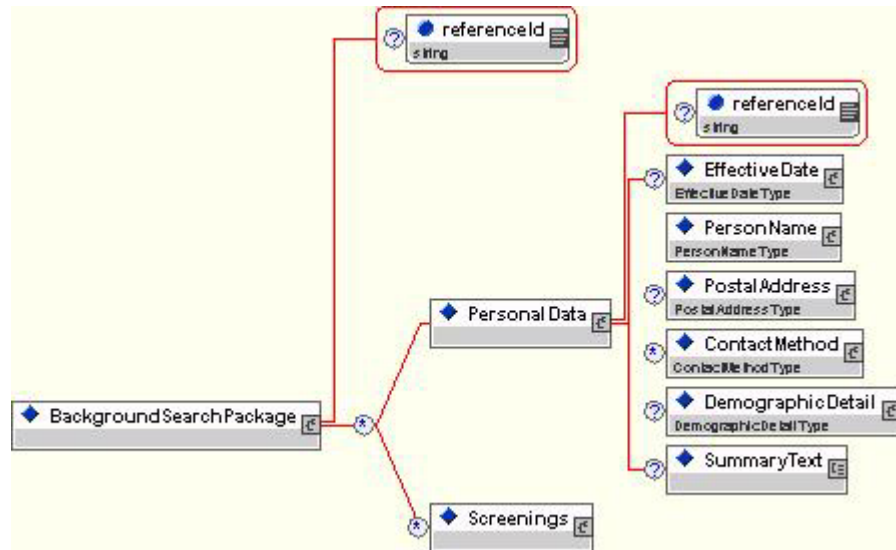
referenceId
string

referenceId
string

EffectiveDate
EffectiveDateType

PersonName
PersonNameType

PostalAddress
PostalAddressType

PersonalData

ContactMethod
ContactMethodType

DemographicDetail
DemographicDetailType

BackgroundSearchPackage

SummaryText

Screenings